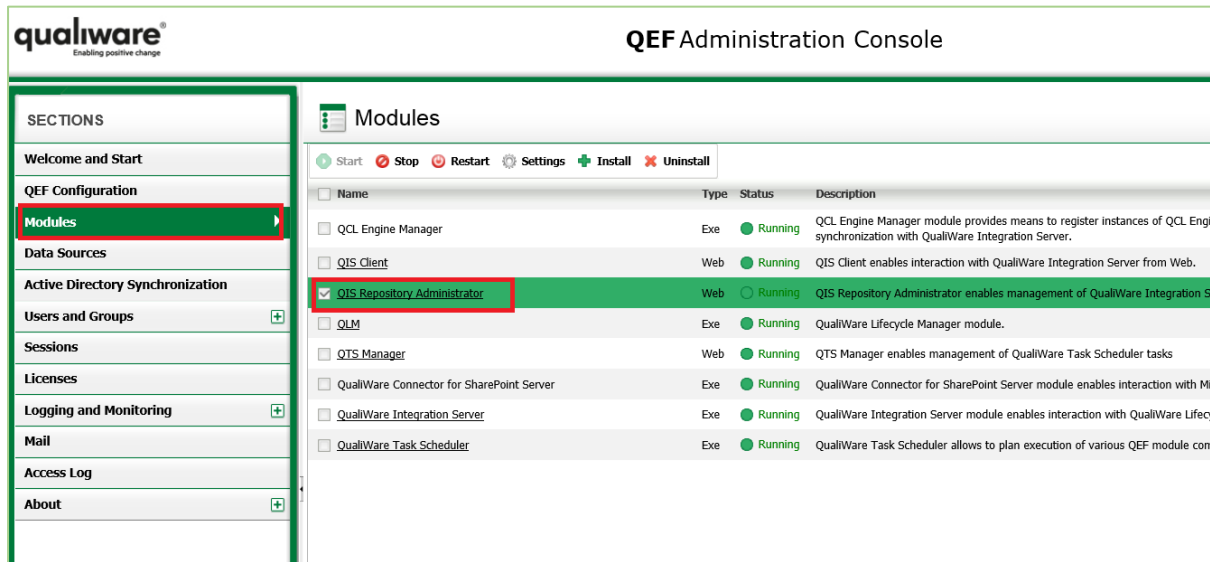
qualiware®
Enabling positive change

QEF Administration Console

SECTIONS

Welcome and Start
QEF Configuration
Modules
Data Sources
Active Directory Synchronization
Users and Groups
Sessions
Licenses
Logging and Monitoring
Mail
Access Log
About

Modules

Start Stop Restart Settings Install Uninstall

| Name | Type | Status | Description |
|---|---|---|---|
| QCL Engine Manager | Exe | Running | QCL Engine Manager module provides means to register instances of QCL Engi synchronization with QualiWare Integration Server. |
| QIS Client | Web | Running | QIS Client enables interaction with QualiWare Integration Server from Web. |
| QIS Repository Administrator | Web | Running | QIS Repository Administrator enables management of QualiWare Integration S |
| QLM | Exe | Running | QualiWare Lifecycle Manager module. |
| QTS Manager | Web | Running | QTS Manager enables management of QualiWare Task Scheduler tasks |
| QualiWare Connector for SharePoint Server | Exe | Running | QualiWare Connector for SharePoint Server module enables interaction with Mi |
| QualiWare Integration Server | Exe | Running | QualiWare Integration Server module enables interaction with QualiWare Lifecy |
| QualiWare Task Scheduler | Exe | Running | QualiWare Task Scheduler allows to plan execution of various QEF module com |